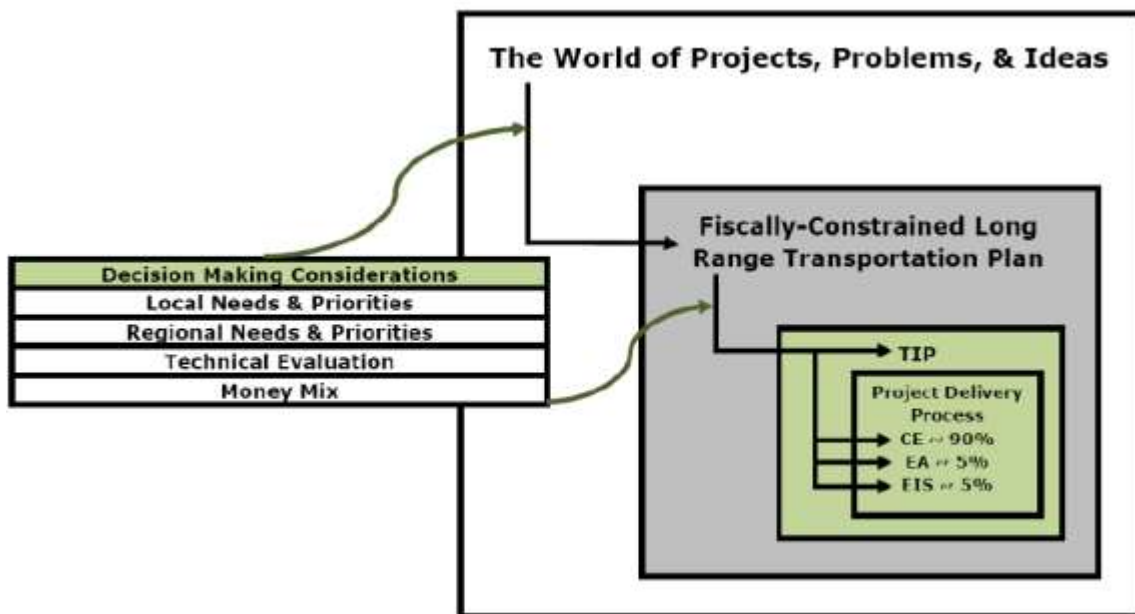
The World of Projects, Problems, & Ideas

Fiscally-Constrained Long Range Transportation Plan

TIP

Project Delivery Process

CE ~ 90%

EA ~ 5%

EIS ~ 5%

| Decision Making Considerations |
|---|
| Local Needs & Priorities |
| Regional Needs & Priorities |
| Technical Evaluation |
| Money Mix |